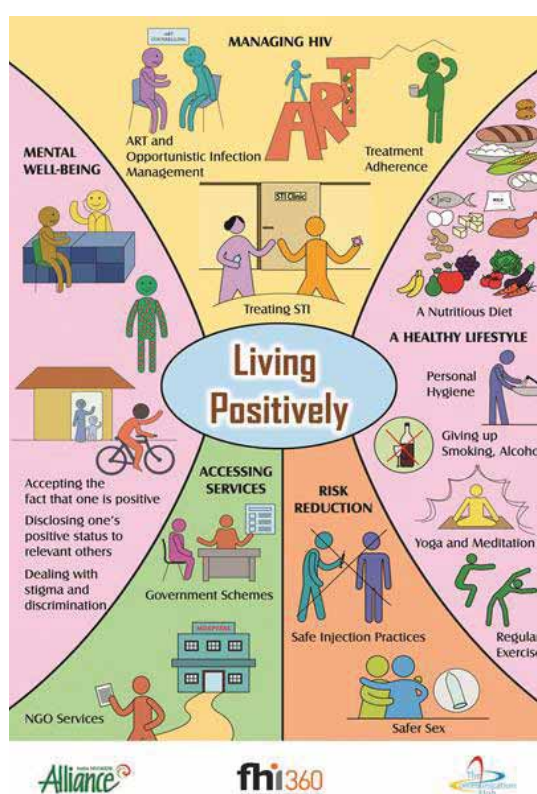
MANAGING HIV

ART COUNSELLING

ART and Opportunistic Infection Management

ART

Treatment Adherence

MENTAL WELL-BEING

STI Clinic

Treating STI

MILK

A Nutritious Diet

A HEALTHY LIFESTYLE

Living Positively

Personal Hygiene

Giving up Smoking, Alcoho

Accepting the fact that one is positive

Disclosing one's positive status to relevant others

Dealing with stigma and discrimination

ACCESSING SERVICES

Government Schemes

RISK REDUCTION

Yoga and Meditation

Safe Injection Practices

Regula Exercis

HOSPITAL

NGO Services

Safer Sex

Alliance

fhi360

The Communication Hub